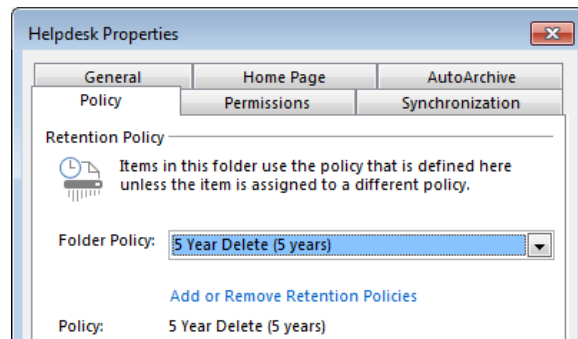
Helpdesk Properties

General | Home Page | AutoArchive
Policy | Permissions | Synchronization

Retention Policy

Items in this folder use the policy that is defined here unless the item is assigned to a different policy.

Folder Policy: 5 Year Delete (5 years)

Add or Remove Retention Policies

Policy: 5 Year Delete (5 years)